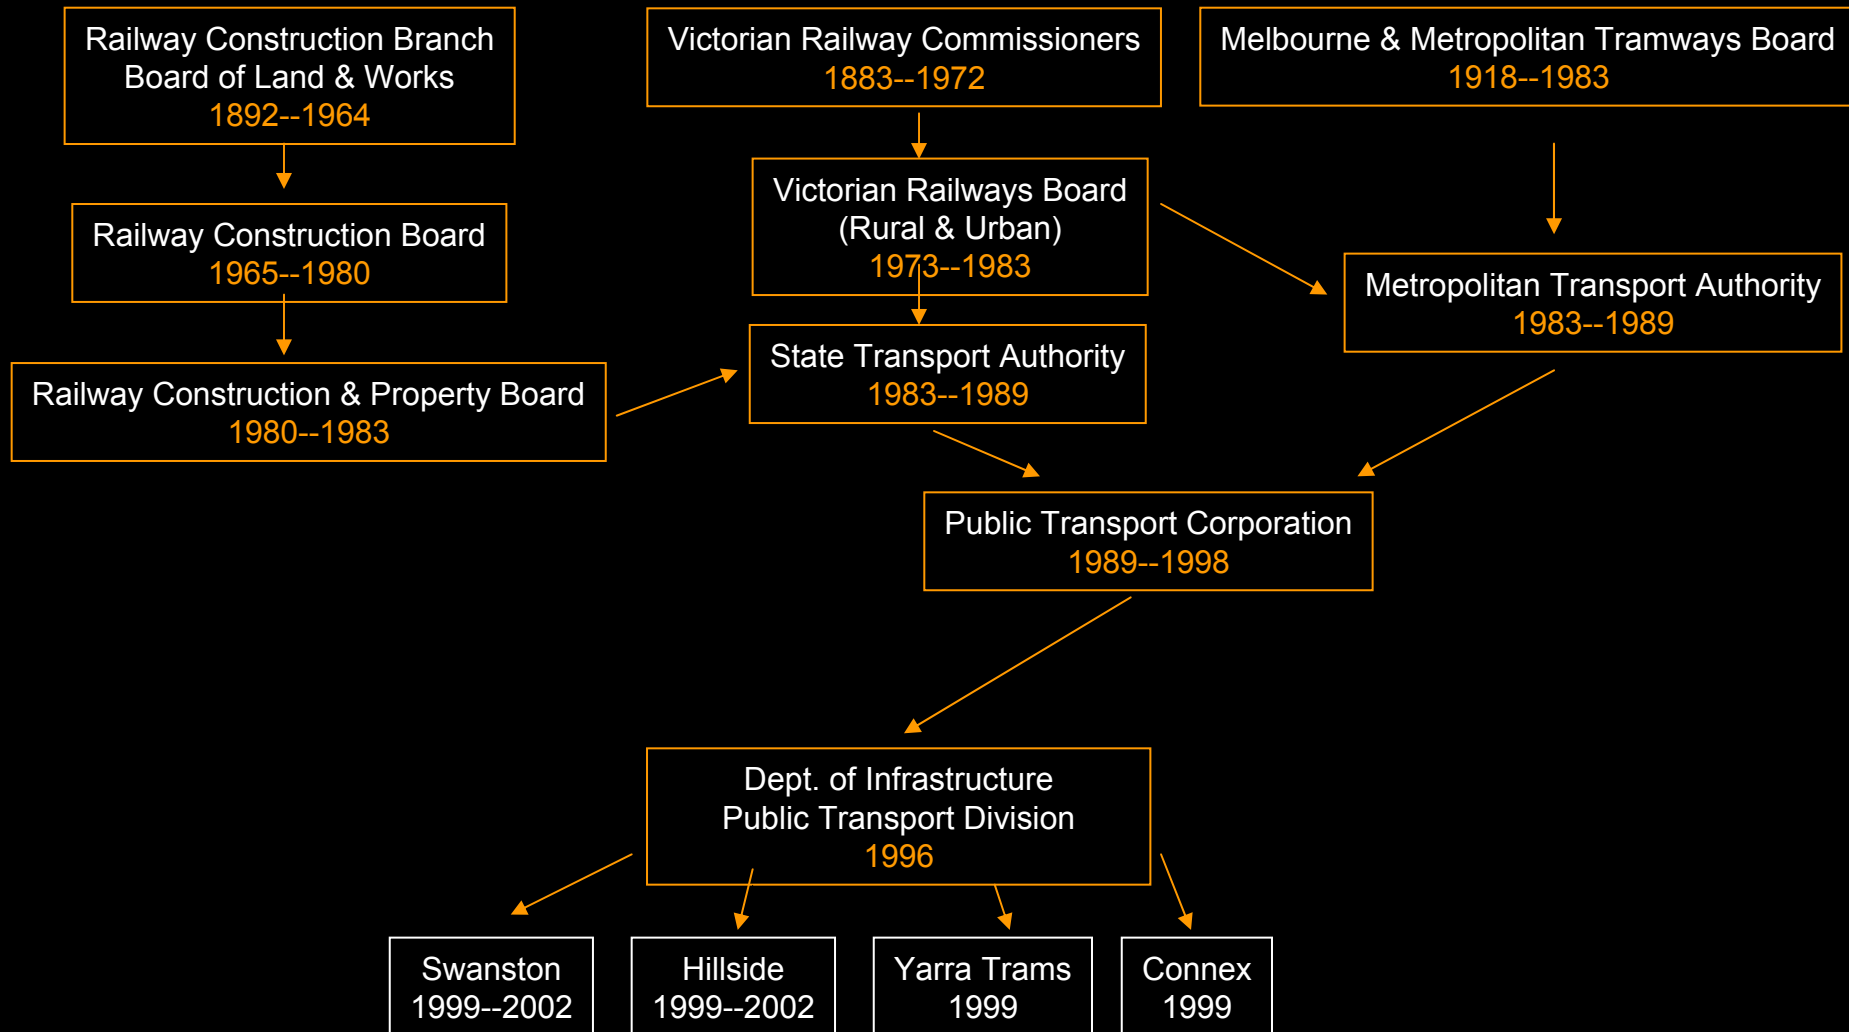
Railway Construction Branch
Board of Land & Works
1892--1964

Victorian Railway Commissioners
1883--1972

Melbourne & Metropolitan Tramways Board
1918--1983

Railway Construction Board
1965--1980

Victorian Railways Board
(Rural & Urban)
1973--1983

Metropolitan Transport Authority
1983--1989

Railway Construction & Property Board
1980--1983

State Transport Authority
1983--1989

Public Transport Corporation
1989--1998

Dept. of Infrastructure
Public Transport Division
1996

Swanston
1999--2002

Hillside
1999--2002

Yarra Trams
1999

Connex
1999